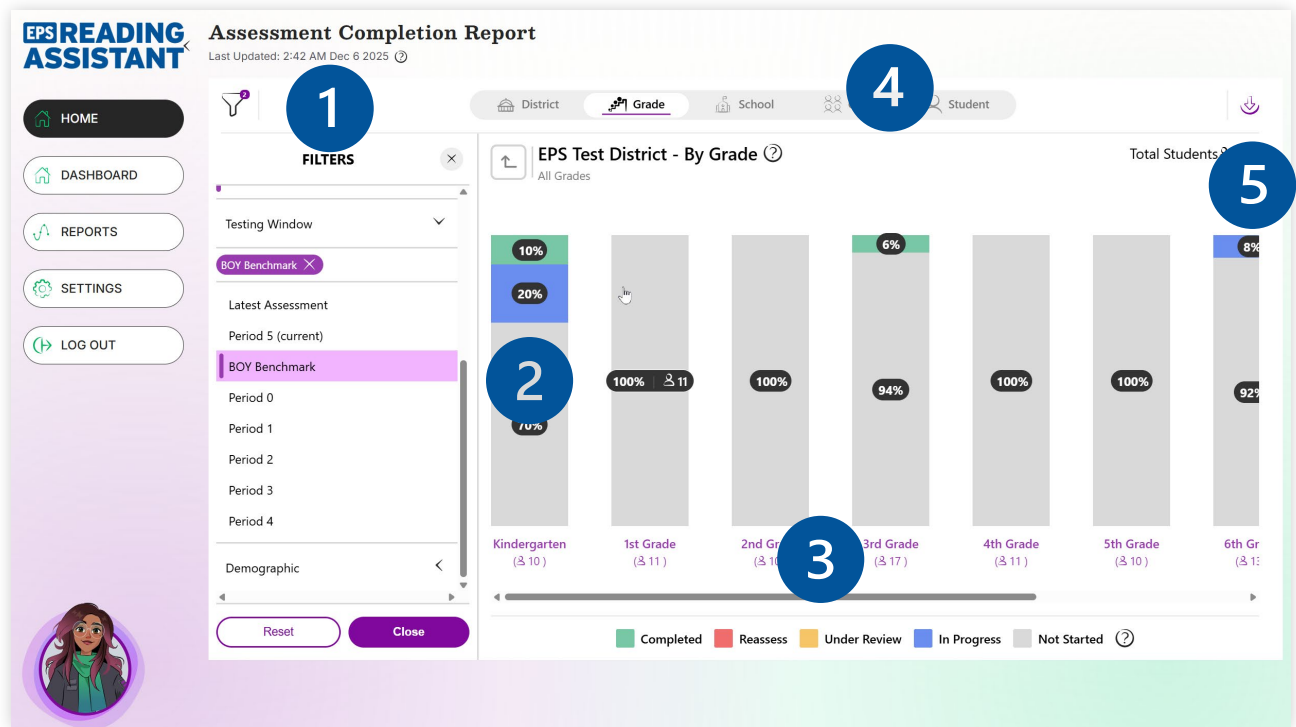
EPS READING ASSISTANT

Assessment Completion Report
Last Updated: 2:42 AM Dec 6 2025 ?

HOME
DASHBOARD
REPORTS
SETTINGS
LOG OUT

2

1

FILTERS ×

Testing Window

BOY Benchmark ×

Latest Assessment
Period 5 (current)
BOY Benchmark
Period 0
Period 1
Period 2
Period 3
Period 4

Demographic

Reset
Close

District
Grade
School
4
Student

EPS Test District - By Grade ?
All Grades

Total Students

5

10%
20%
2
70%

100% 11

100%

6%
94%

100%

100%

8%
92%

Kindergarten (10)
1st Grade (11)
2nd Gr (10)
3
3rd Grade (17)
4th Grade (11)
5th Grade (10)
6th Gr (1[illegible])

Completed
Reassess
Under Review
In Progress
Not Started
?